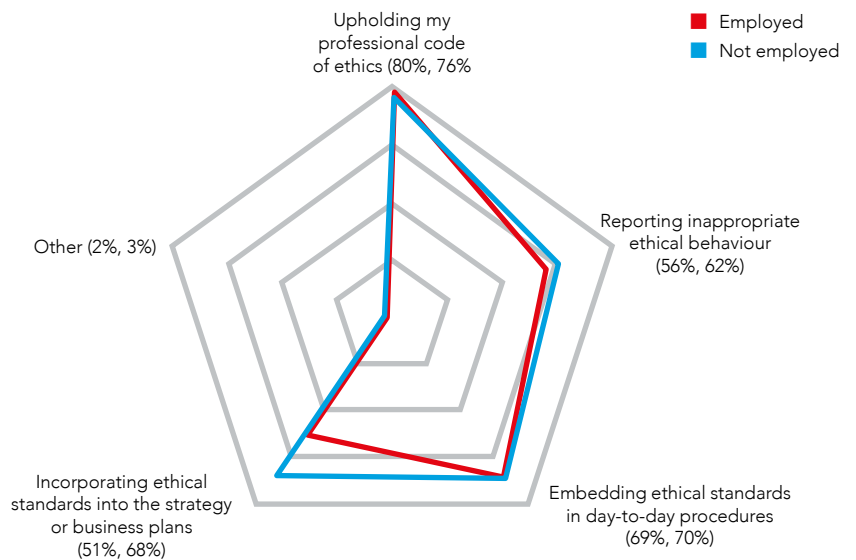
Employed
Not employed

Upholding my professional code of ethics (80%, 76%

Reporting inappropriate ethical behaviour (56%, 62%)

Embedding ethical standards in day-to-day procedures (69%, 70%)

Incorporating ethical standards into the strategy or business plans (51%, 68%)

Other (2%, 3%)